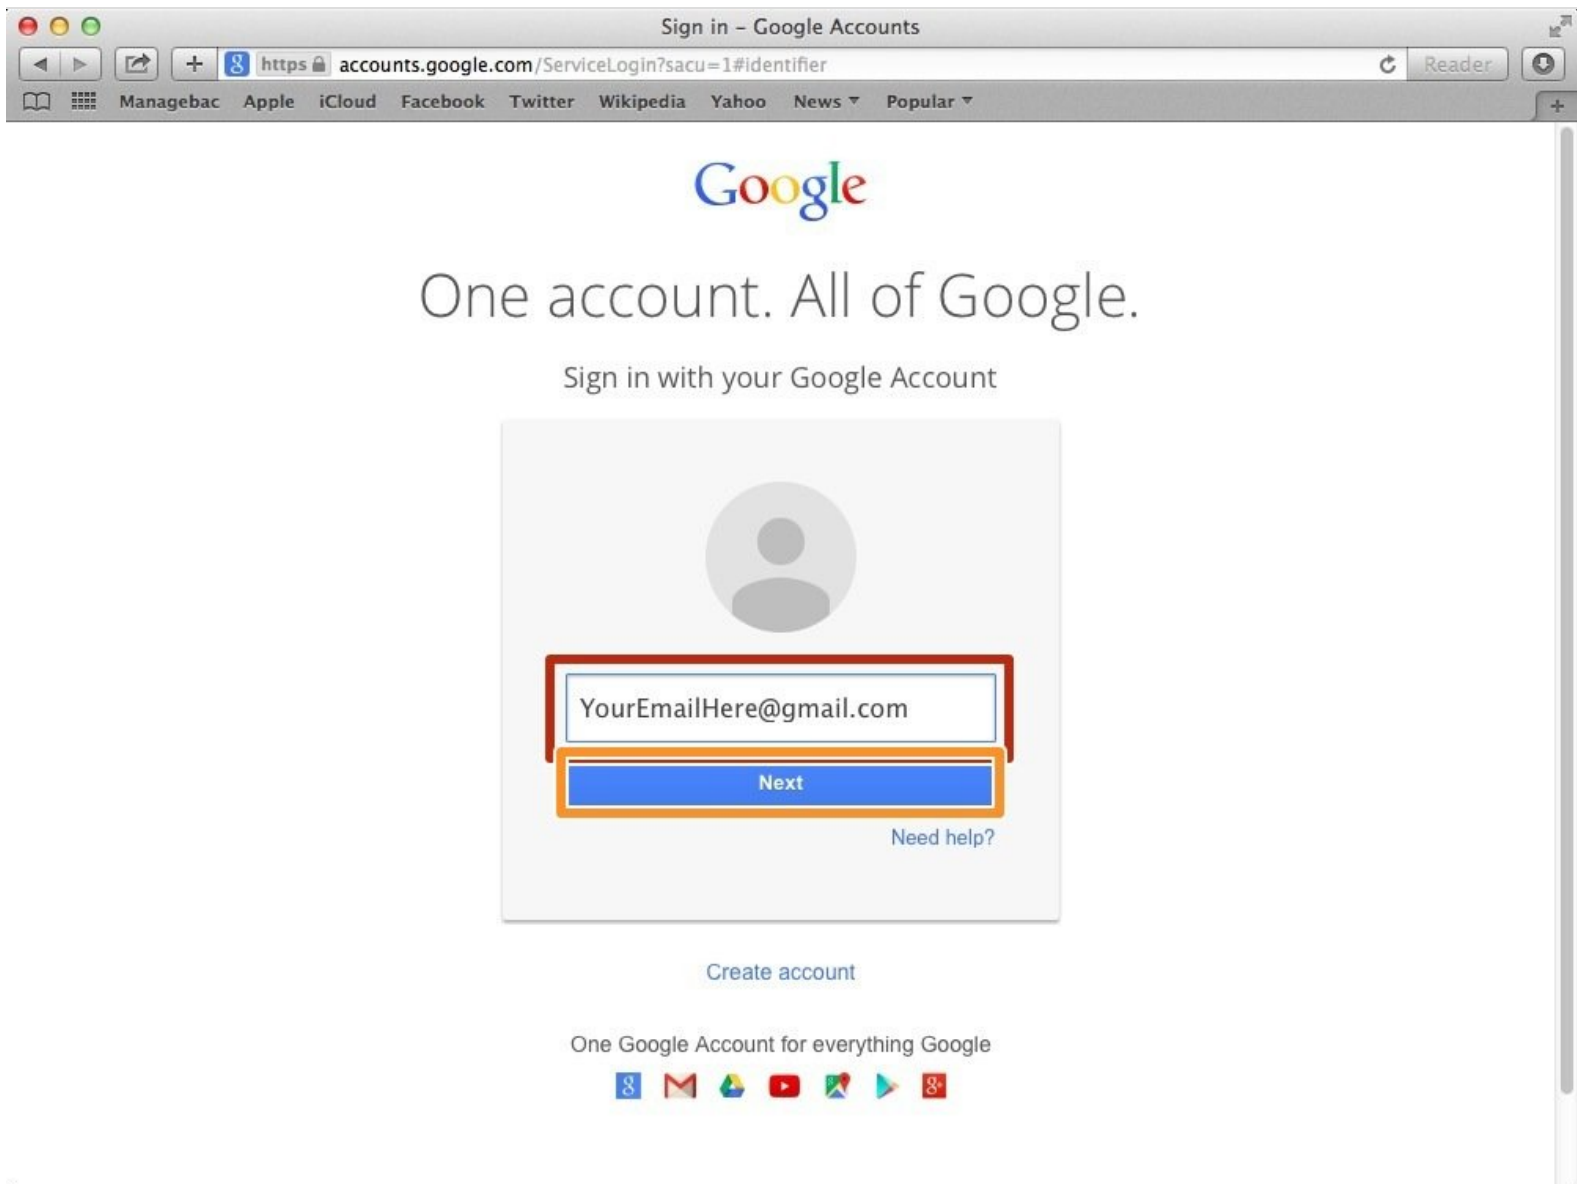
Sign in – Google Accounts

https accounts.google.com/ServiceLogin?sacu=1#identifier

Reader

Managebac Apple iCloud Facebook Twitter Wikipedia Yahoo News Popular

Google

One account. All of Google.

Sign in with your Google Account

YourEmailHere@gmail.com

Next

Need help?

Create account

One Google Account for everything Google